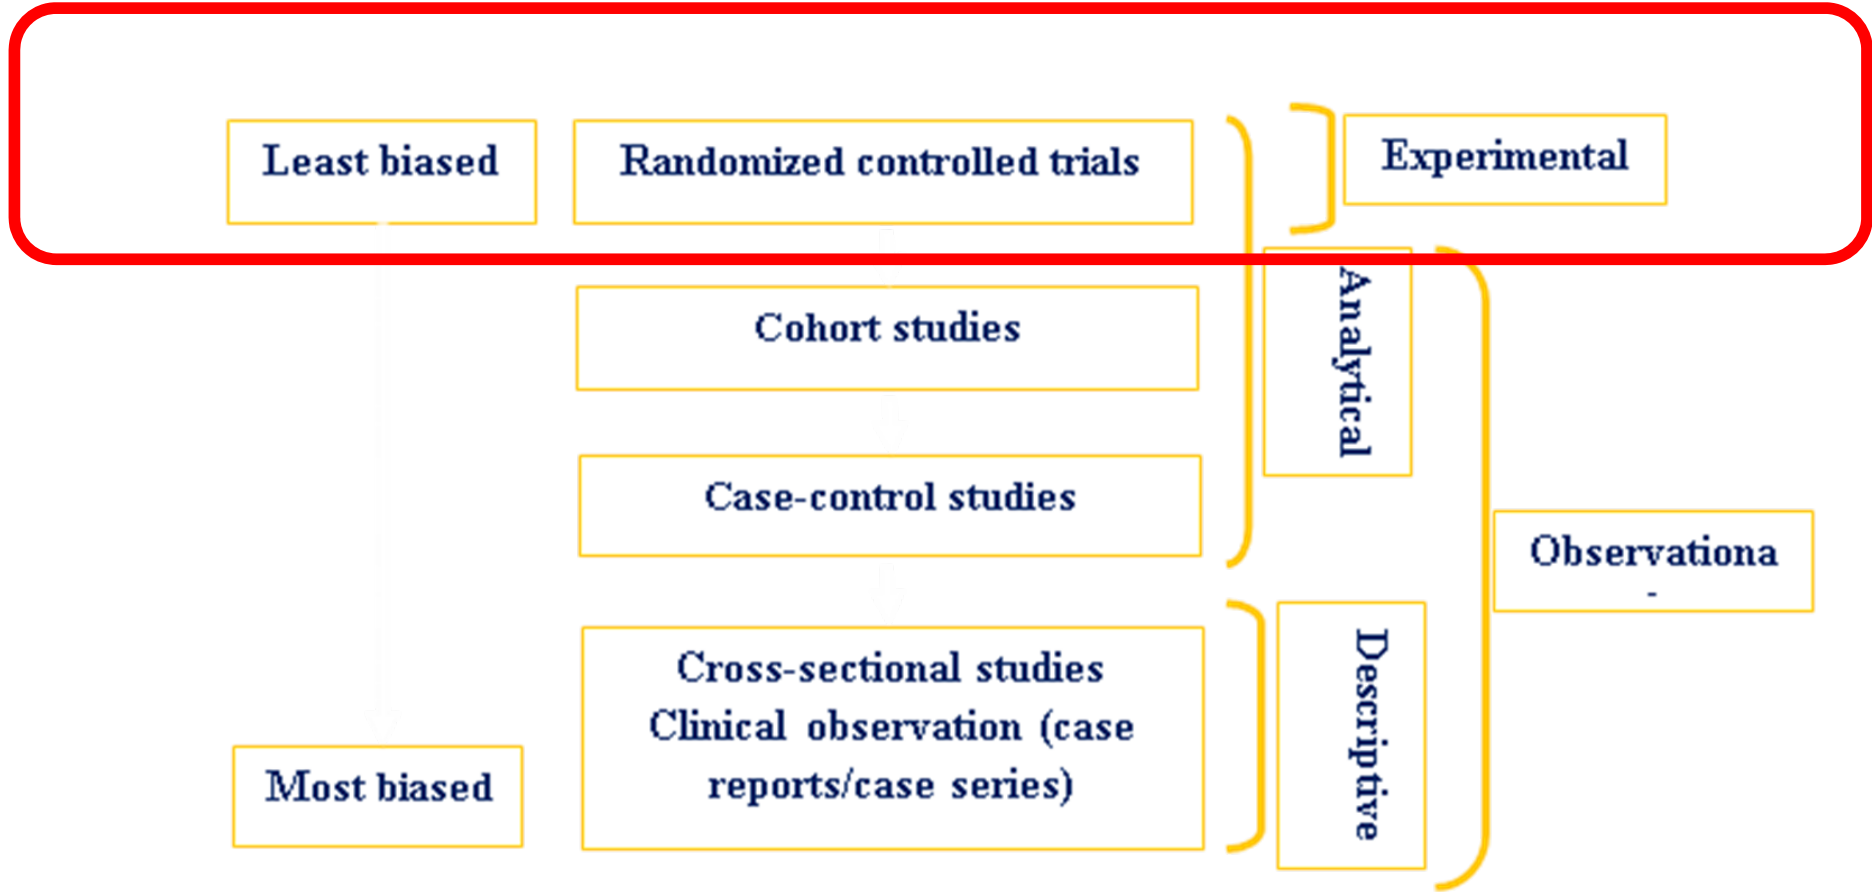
Least biased

Randomized controlled trials

Experimental

Cohort studies

Analytical

Case-control studies

Observationa
-

Cross-sectional studies
Clinical observation (case reports/case series)

Descriptive

Most biased